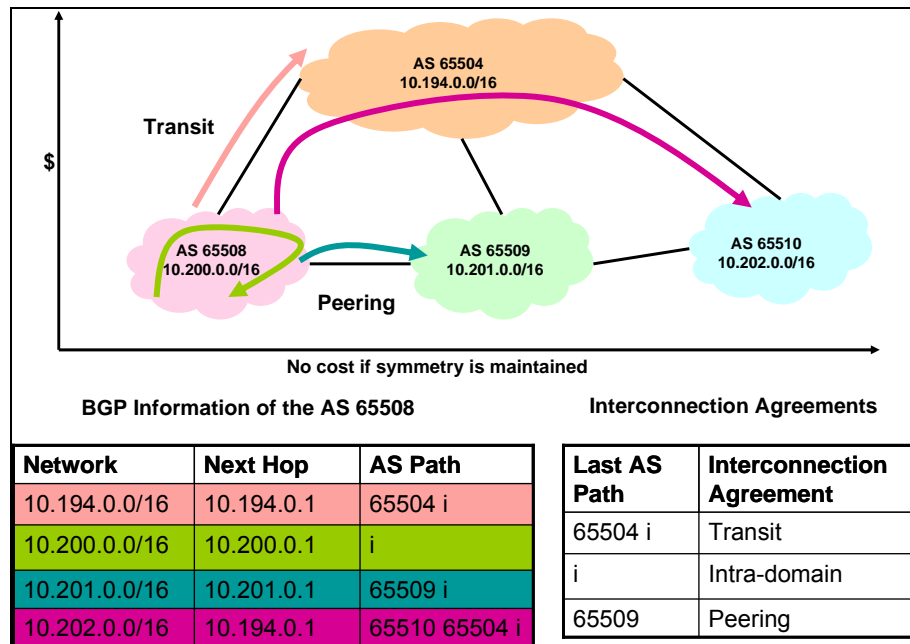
AS 65504
10.194.0.0/16

Transit

$

AS 65508
10.200.0.0/16

AS 65509
10.201.0.0/16

AS 65510
10.202.0.0/16

Peering

No cost if symmetry is maintained

BGP Information of the AS 65508

Interconnection Agreements

| Network | Next Hop | AS Path |
|---|---|---|
| 10.194.0.0/16 | 10.194.0.1 | 65504 i |
| 10.200.0.0/16 | 10.200.0.1 | i |
| 10.201.0.0/16 | 10.201.0.1 | 65509 i |
| 10.202.0.0/16 | 10.194.0.1 | 65510 65504 i |

| Last AS Path | Interconnection Agreement |
|---|---|
| 65504 i | Transit |
| i | Intra-domain |
| 65509 | Peering |